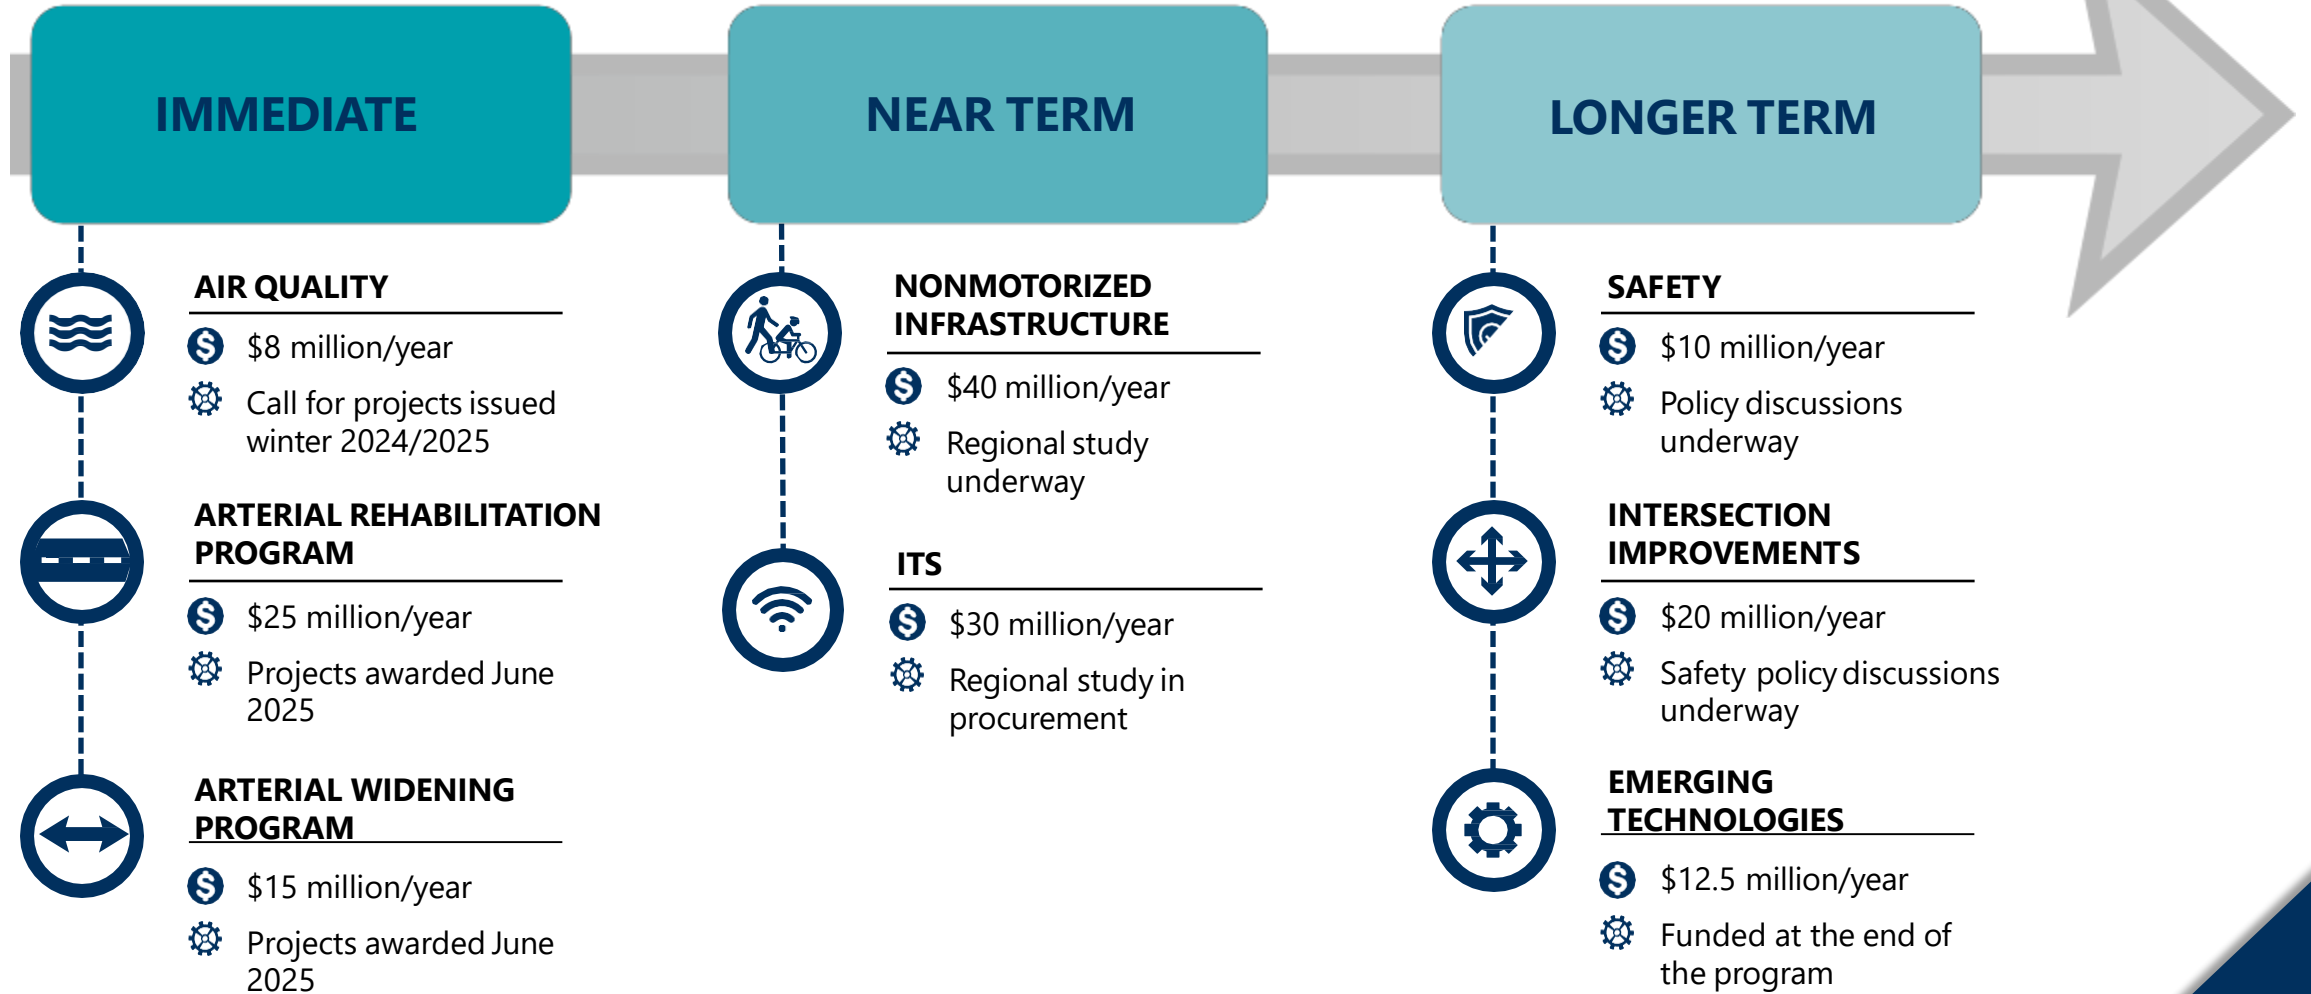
IMMEDIATE

AIR QUALITY

$8 million/year

Call for projects issued winter 2024/2025

ARTERIAL REHABILITATION PROGRAM

$25 million/year

Projects awarded June 2025

ARTERIAL WIDENING PROGRAM

$15 million/year

Projects awarded June 2025

NEAR TERM

NONMOTORIZED INFRASTRUCTURE

$40 million/year

Regional study underway

ITS

$30 million/year

Regional study in procurement

LONGER TERM

SAFETY

$10 million/year

Policy discussions underway

INTERSECTION IMPROVEMENTS

$20 million/year

Safety policy discussions underway

EMERGING TECHNOLOGIES

$12.5 million/year

Funded at the end of the program